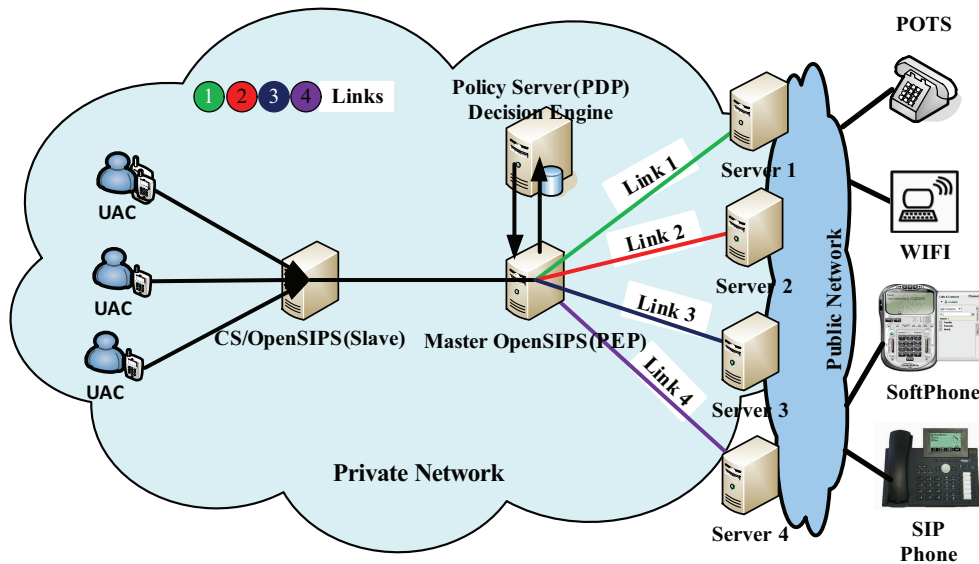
1 2 3 4 Links

Policy Server(PDP) Decision Engine

POTS

UAC

UAC

UAC

Link 1

Server 1

Link 2

Server 2

WIFI

Link 3

Public Network

CS/OpenSIPS(Slave)

Master OpenSIPS(PEP)

Link 4

Server 3

SoftPhone

Private Network

Server 4

SIP Phone